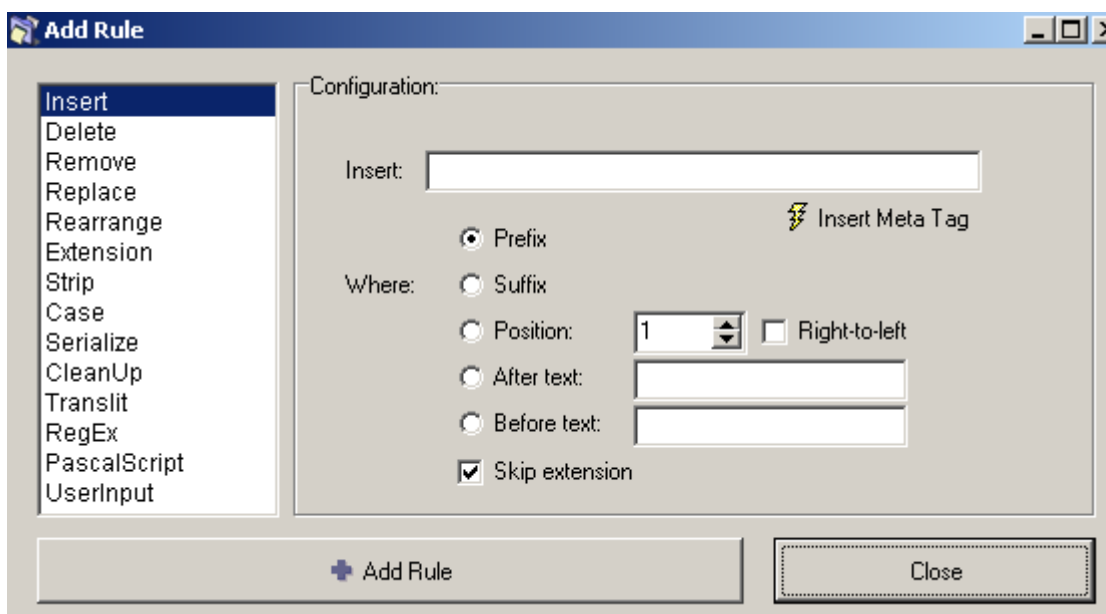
Add Rule

Insert
Delete
Remove
Replace
Rearrange
Extension
Strip
Case
Serialize
CleanUp
Translit
RegEx
PascalScript
UserInput

Configuration:

Insert:

Insert Meta Tag

Where:

Prefix

Suffix

Position: 1

Right-to-left

After text:

Before text:

Skip extension

Add Rule

Close